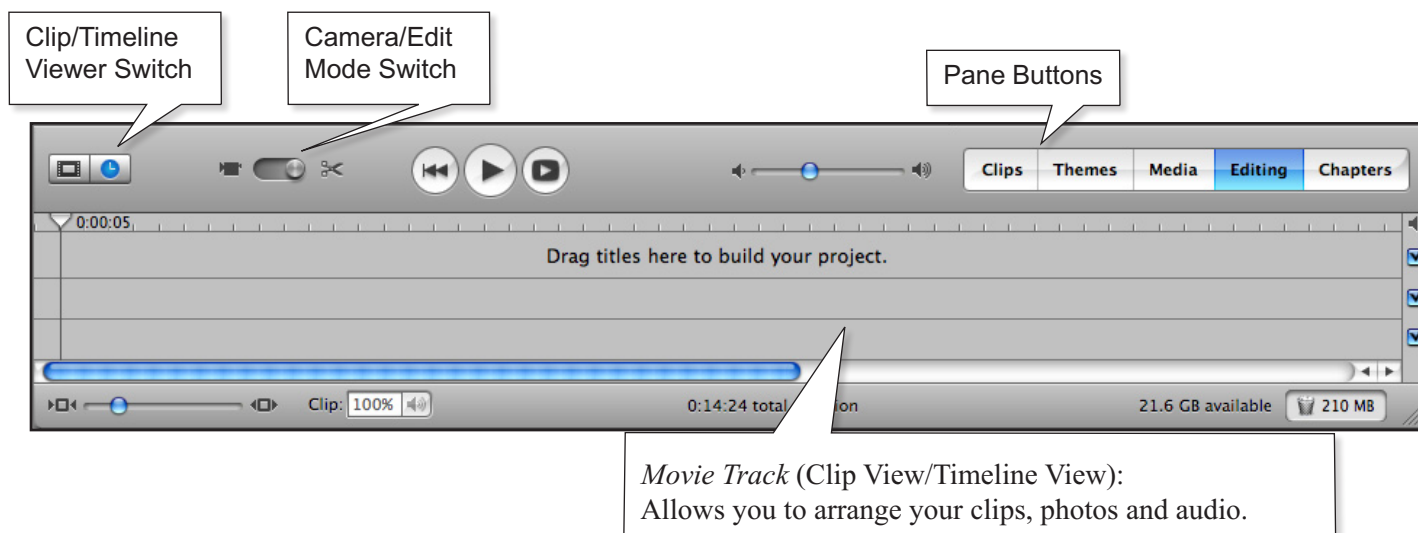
Clip/Timeline Viewer Switch

Camera/Edit Mode Switch

Pane Buttons

Clips Themes Media Editing Chapters

0:00:05

Drag titles here to build your project.

Clip: 100%

0:14:24 total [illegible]ion

21.6 GB available

210 MB

*Movie Track* (Clip View/Timeline View):
Allows you to arrange your clips, photos and audio.